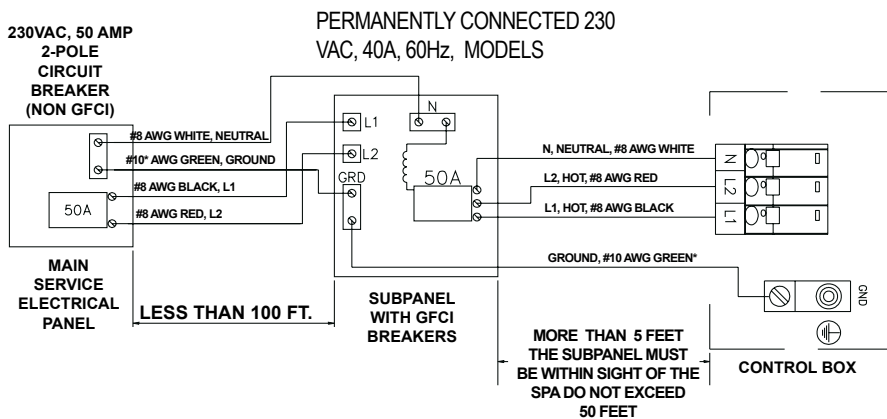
PERMANENTLY CONNECTED 230 VAC, 40A, 60Hz, MODELS

230VAC, 50 AMP 2-POLE CIRCUIT BREAKER (NON GFCI)

#8 AWG WHITE, NEUTRAL
#10* AWG GREEN, GROUND
#8 AWG BLACK, L1
#8 AWG RED, L2

50A

L1
L2
N
GRD
50A

N, NEUTRAL, #8 AWG WHITE
L2, HOT, #8 AWG RED
L1, HOT, #8 AWG BLACK

N
L2
L1

GROUND, #10 AWG GREEN*

GND

MAIN SERVICE ELECTRICAL PANEL

LESS THAN 100 FT.

SUBPANEL WITH GFCI BREAKERS

MORE THAN 5 FEET THE SUBPANEL MUST BE WITHIN SIGHT OF THE SPA DO NOT EXCEED 50 FEET

CONTROL BOX